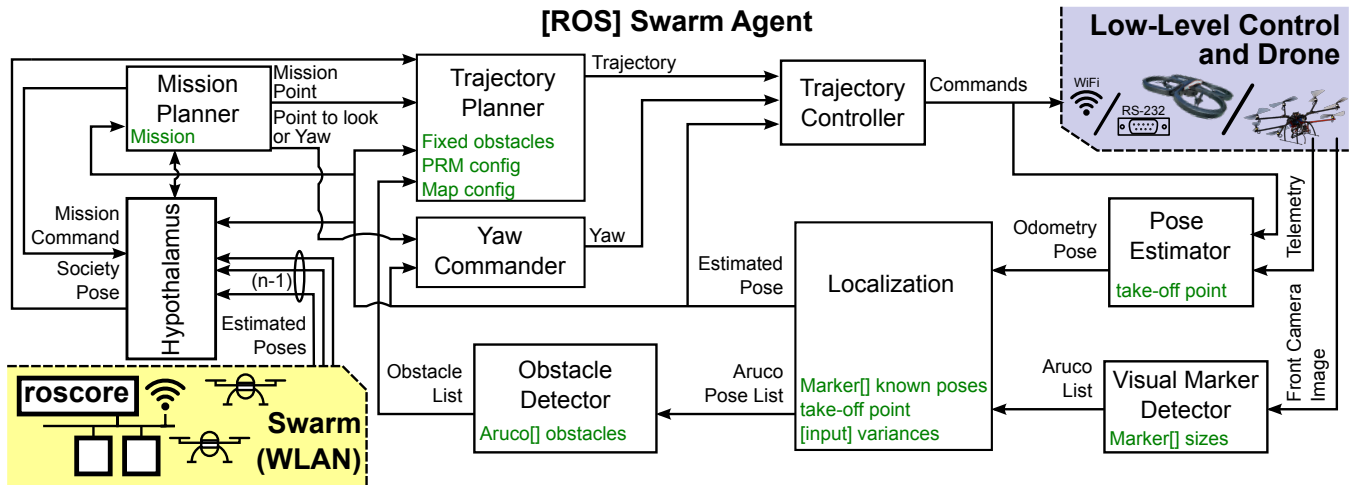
[ROS] Swarm Agent

Low-Level Control and Drone

WiFi

RS-232

Mission Planner

Mission

Mission Point

Point to look or Yaw

Trajectory Planner

Fixed obstacles

PRM config

Map config

Trajectory

Trajectory Controller

Commands

Mission Command

Society Pose

Hypothalamus

(n-1)

Estimated Poses

Yaw Commander

Yaw

Estimated Pose

Localization

Odometry Pose

Pose Estimator

take-off point

Telemetry

Front Camera Image

roscore

Swarm (WLAN)

Obstacle List

Obstacle Detector

Aruco[] obstacles

Aruco Pose List

Marker[] known poses

take-off point

[input] variances

Aruco List

Visual Marker Detector

Marker[] sizes